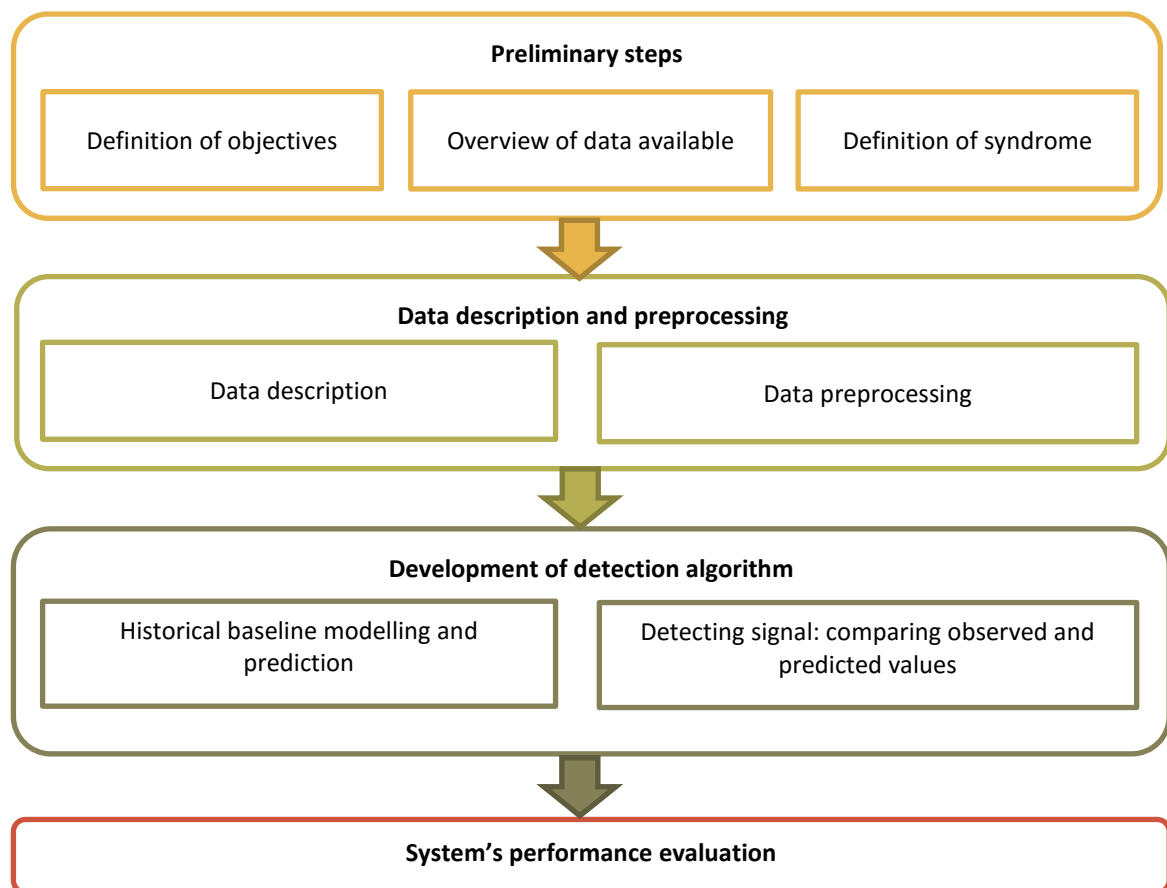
Preliminary steps

Definition of objectives

Overview of data available

Definition of syndrome

Data description and preprocessing

Data description

Data preprocessing

Development of detection algorithm

Historical baseline modelling and prediction

Detecting signal: comparing observed and predicted values

System's performance evaluation